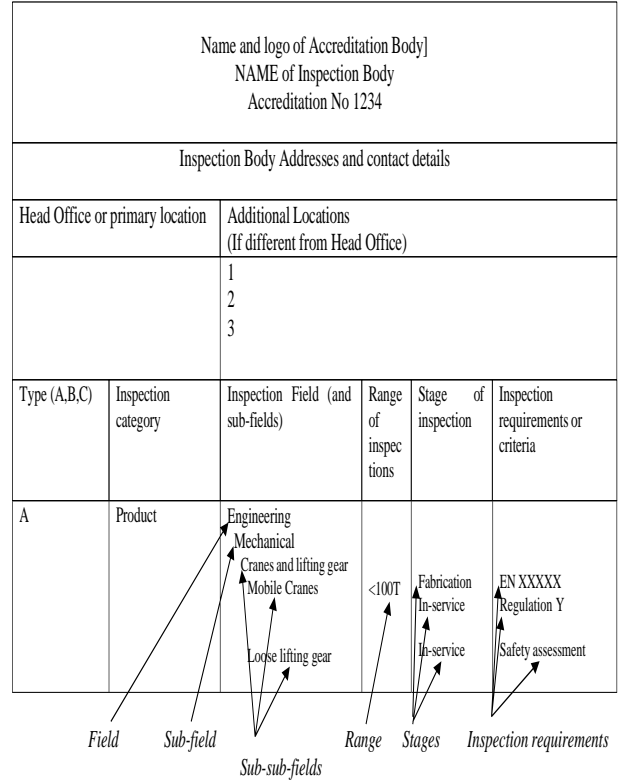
Name and logo of Accreditation Body]
NAME of Inspection Body
Accreditation No 1234

Inspection Body Addresses and contact details

| Head Office or primary location | | Additional Locations (If different from Head Office) | | | |
|---|---|---|---|---|---|
| | | 1<br>2<br>3 | | | |
| Type (A,B,C) | Inspection category | Inspection Field (and sub-fields) | Range of inspections | Stage of inspection | Inspection requirements or criteria |
| A | Product | Engineering<br>Mechanical<br>Cranes and lifting gear<br>Mobile Cranes<br><br>Loose lifting gear | <100T | Fabrication<br>In-service<br><br>In-service | EN XXXXX<br>Regulation Y<br><br>Safety assessment |

Field Sub-field Range Stages Inspection requirements

Sub-sub-fields